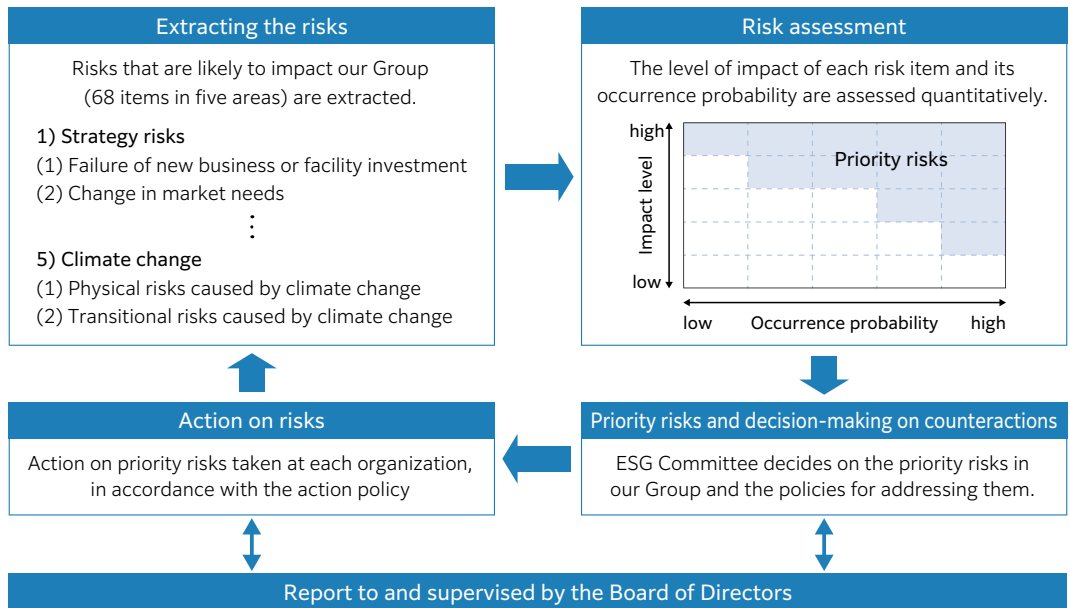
Extracting the risks

Risks that are likely to impact our Group (68 items in five areas) are extracted.

1) Strategy risks
(1) Failure of new business or facility investment
(2) Change in market needs
⋮
5) Climate change
(1) Physical risks caused by climate change
(2) Transitional risks caused by climate change

Risk assessment

The level of impact of each risk item and its occurrence probability are assessed quantitatively.

high
Impact level
low
Priority risks
low Occurrence probability high

Priority risks and decision-making on counteractions

ESG Committee decides on the priority risks in our Group and the policies for addressing them.

Action on risks

Action on priority risks taken at each organization, in accordance with the action policy

Report to and supervised by the Board of Directors